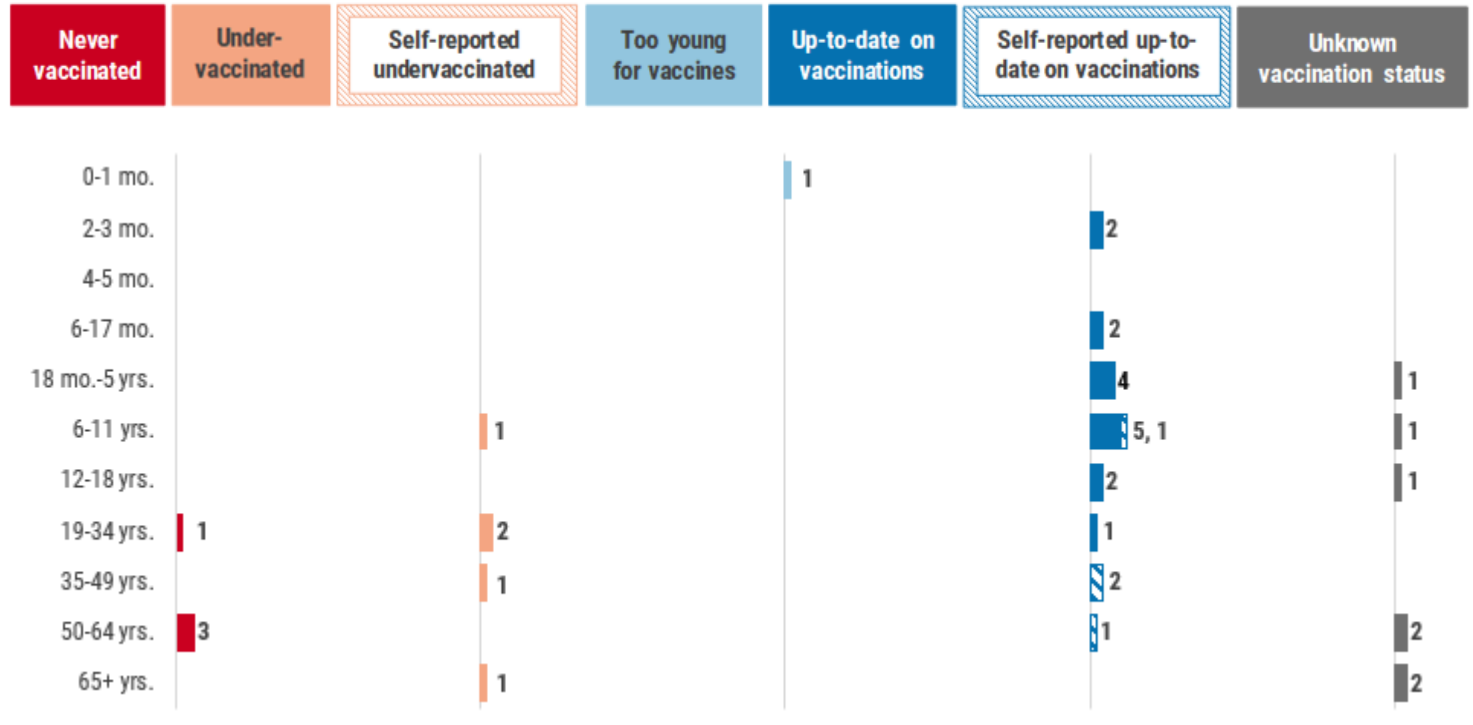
Never vaccinated

Under-vaccinated

Self-reported undervaccinated

Too young for vaccines

Up-to-date on vaccinations

Self-reported up-to-date on vaccinations

Unknown vaccination status

0-1 mo.
2-3 mo.
4-5 mo.
6-17 mo.
18 mo.-5 yrs.
6-11 yrs.
12-18 yrs.
19-34 yrs.
35-49 yrs.
50-64 yrs.
65+ yrs.

1
2
2
4
1
1
5, 1
1
2
1
1
2
1
1
2
1
3
1
2
2
1